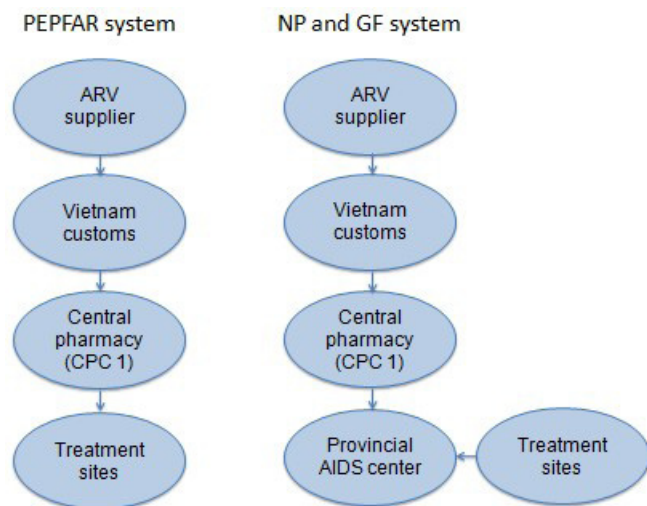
PEPFAR system

ARV supplier

Vietnam customs

Central pharmacy (CPC 1)

Treatment sites

NP and GF system

ARV supplier

Vietnam customs

Central pharmacy (CPC 1)

Provincial AIDS center

Treatment sites